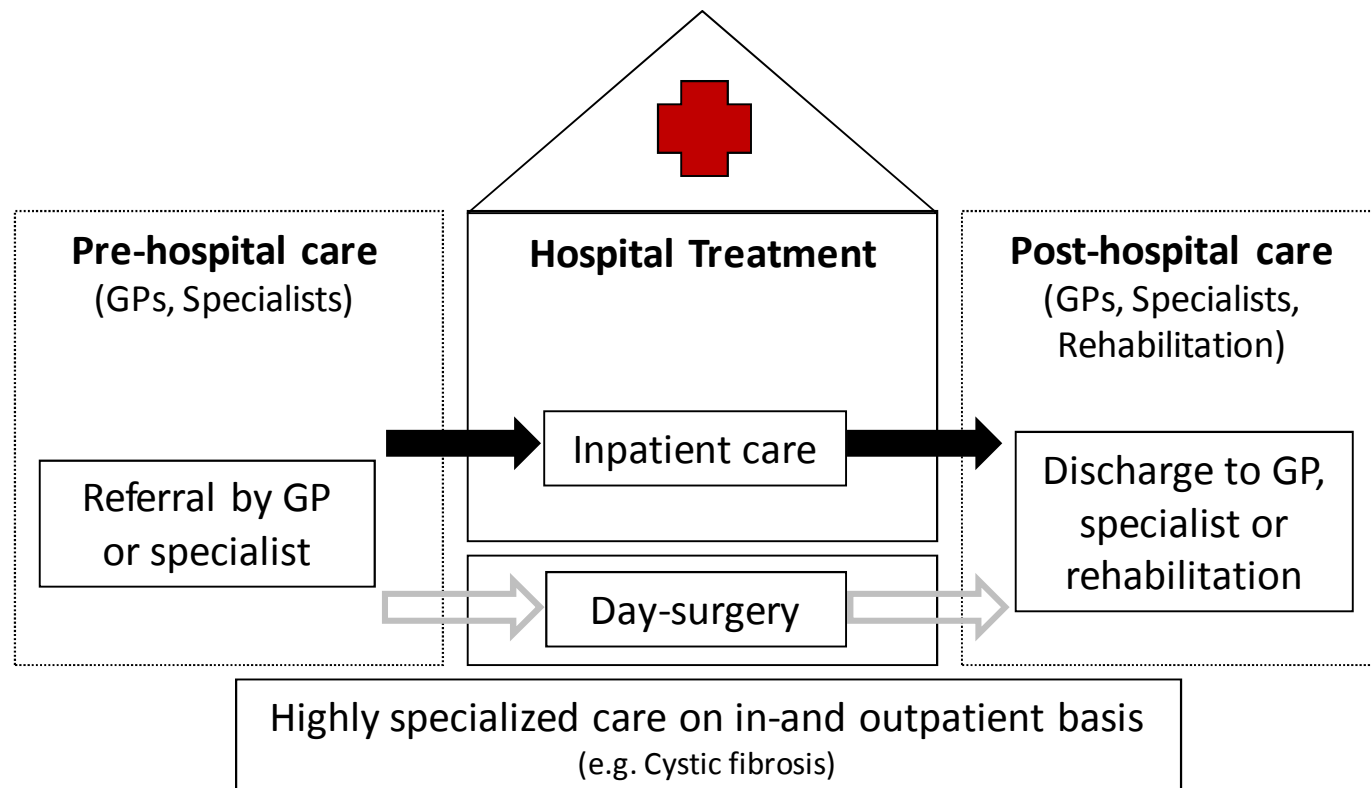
Pre-hospital care
(GPs, Specialists)

Hospital Treatment

Post-hospital care
(GPs, Specialists, Rehabilitation)

Referral by GP or specialist

Inpatient care

Day-surgery

Discharge to GP, specialist or rehabilitation

Highly specialized care on in-and outpatient basis
(e.g. Cystic fibrosis)